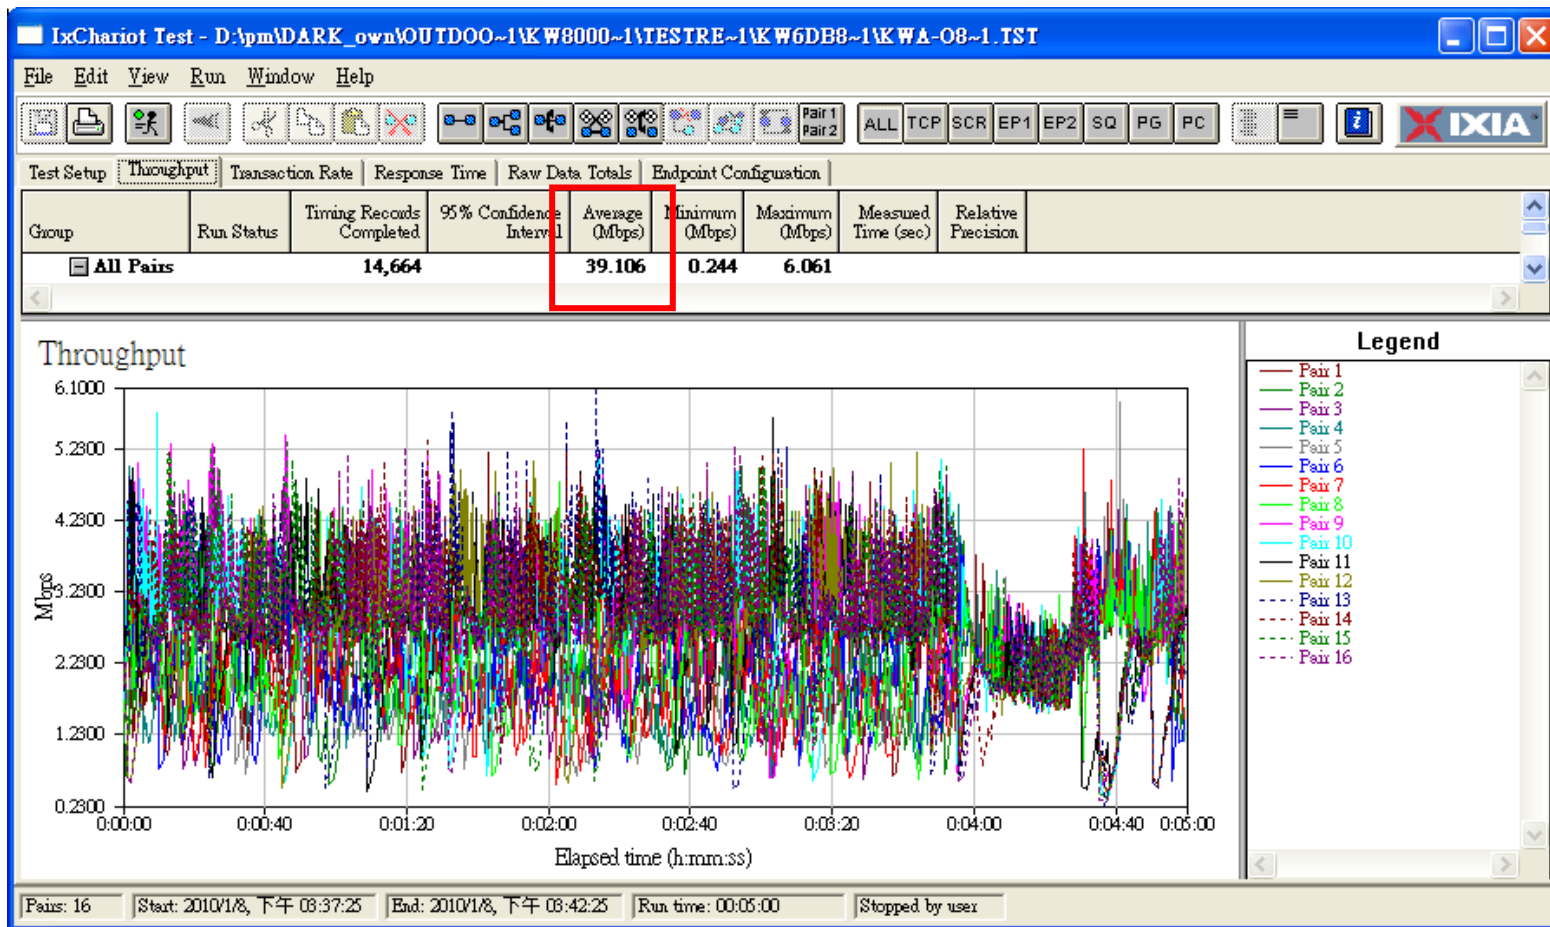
IxChariot Test - D:\pm\DARK_own\OUTDOO~1\KW8000~1\TESTRE~1\KW6DB8~1\KWA-08~1.TST

File Edit View Run Window Help

Pair 1 Pair 2 ALL TCP SCR EP1 EP2 SQ PG PC IXIA

Test Setup | Throughput | Transaction Rate | Response Time | Raw Data Totals | Endpoint Configuration

| Group | Run Status | Timing Records Completed | 95% Confidence Interval | Average (Mbps) | Minimum (Mbps) | Maximum (Mbps) | Measured Time (sec) | Relative Precision |
|---|---|---|---|---|---|---|---|---|
| All Pairs | | 14,664 | | 39.106 | 0.244 | 6.061 | | |

Throughput

6.1000
5.2300
4.2300
3.2300
2.2300
1.2300
0.2300

Mbps

0:00:00 0:00:40 0:01:20 0:02:00 0:02:40 0:03:20 0:04:00 0:04:40 0:05:00

Elapsed time (h:mm:ss)

Legend
Pair 1
Pair 2
Pair 3
Pair 4
Pair 5
Pair 6
Pair 7
Pair 8
Pair 9
Pair 10
Pair 11
Pair 12
Pair 13
Pair 14
Pair 15
Pair 16

Pairs: 16 | Start: 2010/1/8, 下午 03:37:25 | End: 2010/1/8, 下午 03:42:25 | Run time: 00:05:00 | Stopped by user